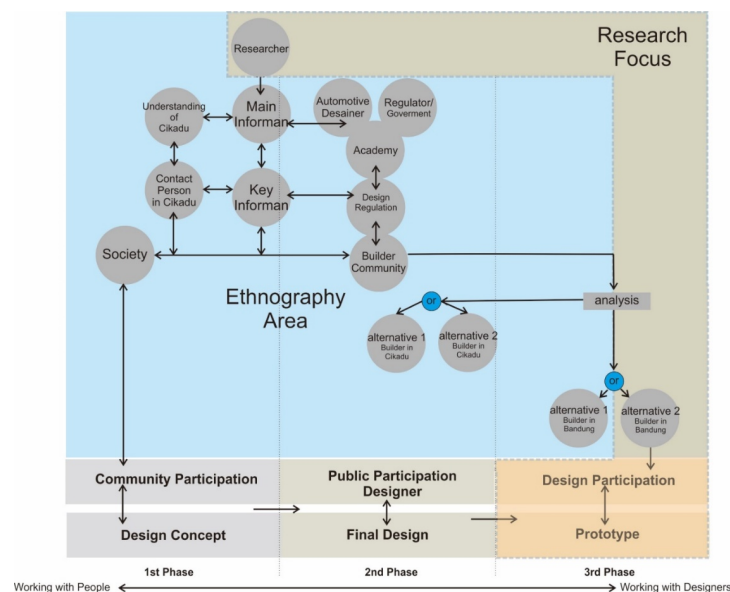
Research Focus

Researcher

Understanding of Cikadu

Main Informan

Automotive Desainer

Regulator/ Goverment

Academy

Contact Person in Cikadu

Key Informan

Design Regulation

Society

Builder Community

Ethnography Area

analysis

or

alternative 1 Builder in Cikadu

alternative 2 Builder in Cikadu

or

alternative 1 Builder in Bandung

alternative 2 Builder in Bandung

Community Participation

Public Participation Designer

Design Participation

Design Concept

Final Design

Prototype

1st Phase

2nd Phase

3rd Phase

Working with People

Working with Designers